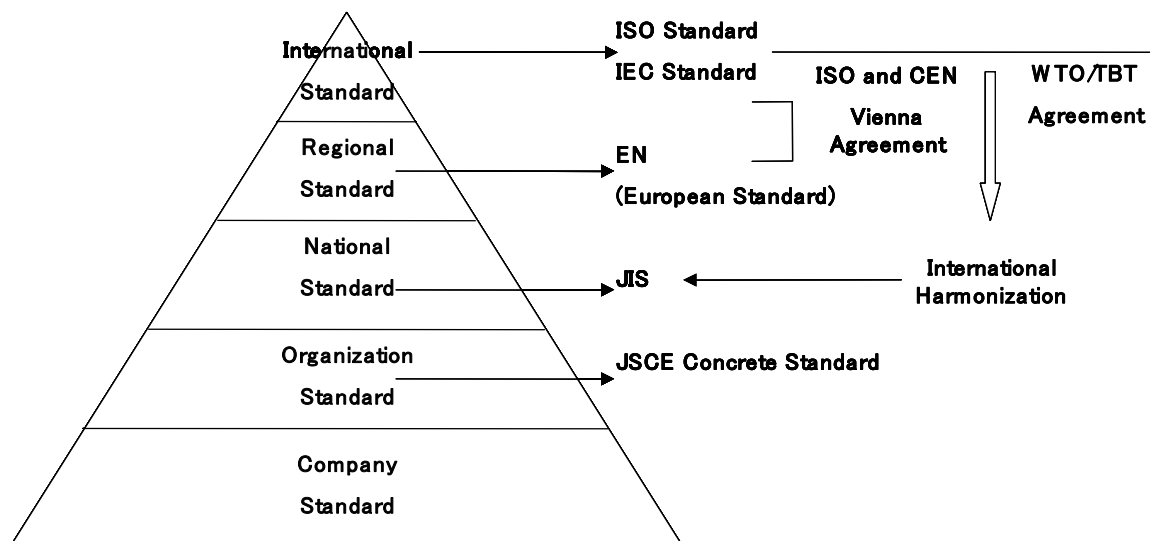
International Standard

Regional Standard

National Standard

Organization Standard

Company Standard

ISO Standard

IEC Standard

ISO and CEN

Vienna Agreement

WTO/TBT Agreement

EN

(European Standard)

JIS

International Harmonization

JSCE Concrete Standard